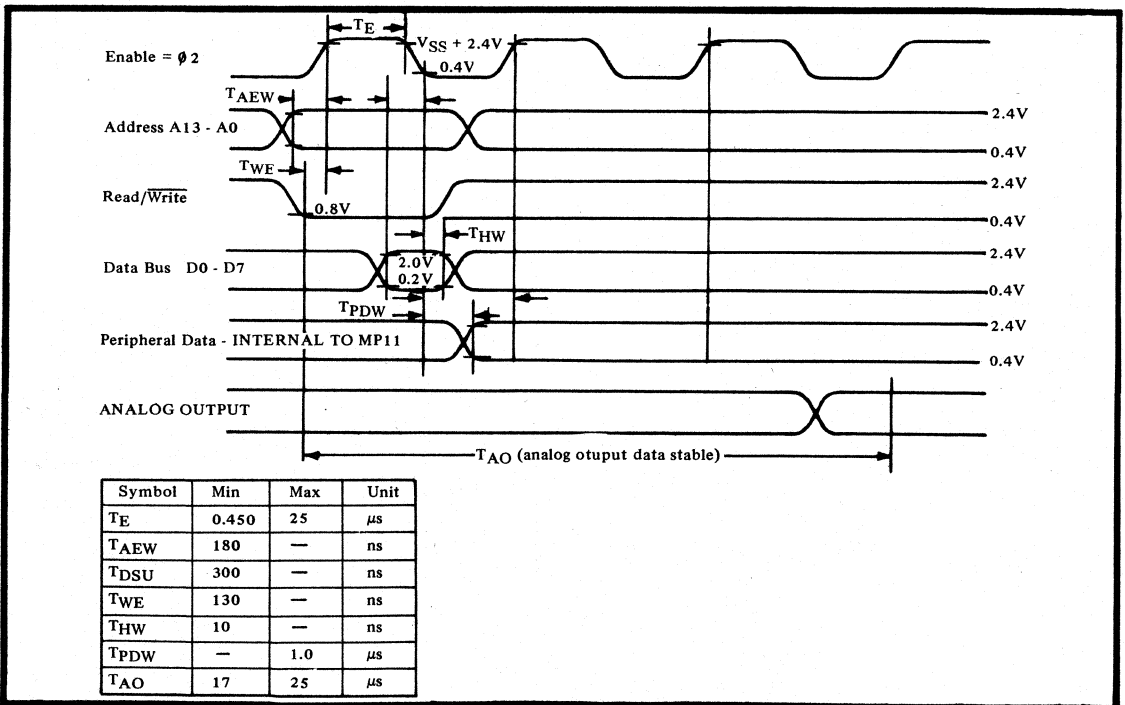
$T_E$

Enable = $\phi$ 2

$V_{SS}$ + 2.4V

0.4V

$T_{AEW}$

Address A13 - A0

2.4V

0.4V

$T_{WE}$

Read/$\overline{\text{Write}}$

2.4V

0.8V

0.4V

$T_{HW}$

Data Bus D0 - D7

2.0V

0.2V

2.4V

0.4V

$T_{PDW}$

Peripheral Data - INTERNAL TO MP11

2.4V

0.4V

ANALOG OUTPUT

$T_{AO}$ (analog otuput data stable)

| Symbol | Min | Max | Unit |
|---|---|---|---|
| $T_E$ | 0.450 | 25 | $\mu$s |
| $T_{AEW}$ | 180 | — | ns |
| $T_{DSU}$ | 300 | — | ns |
| $T_{WE}$ | 130 | — | ns |
| $T_{HW}$ | 10 | — | ns |
| $T_{PDW}$ | — | 1.0 | $\mu$s |
| $T_{AO}$ | 17 | 25 | $\mu$s |